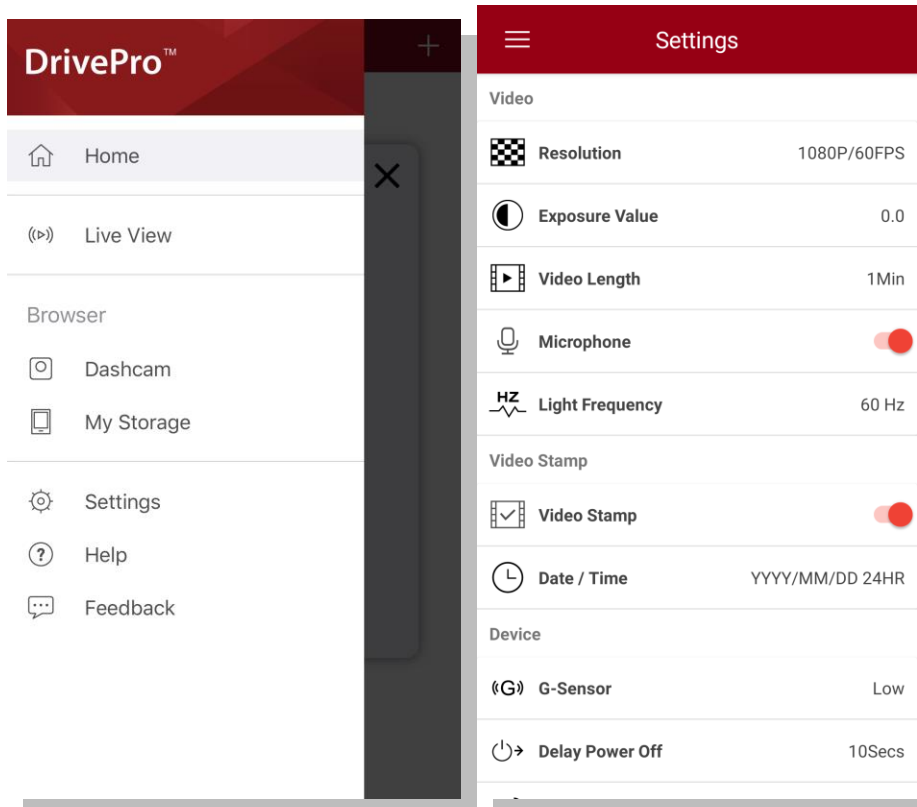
DrivePro™

Home

Live View

Browser

Dashcam

My Storage

Settings

Help

Feedback

Settings

Video

Resolution 1080P/60FPS

Exposure Value 0.0

Video Length 1Min

Microphone

HZ Light Frequency 60 Hz

Video Stamp

Video Stamp

Date / Time YYYY/MM/DD 24HR

Device

G-Sensor Low

Delay Power Off 10Secs